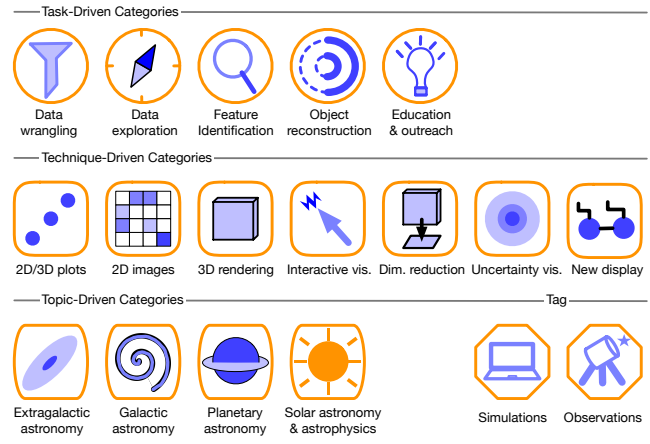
Task-Driven Categories

Data wrangling

Data exploration

Feature Identification

Object reconstruction

Education & outreach

Technique-Driven Categories

2D/3D plots

2D images

3D rendering

Interactive vis.

Dim. reduction

Uncertainty vis.

New display

Topic-Driven Categories

Extragalactic astronomy

Galactic astronomy

Planetary astronomy

Solar astronomy & astrophysics

Tag

Simulations

Observations